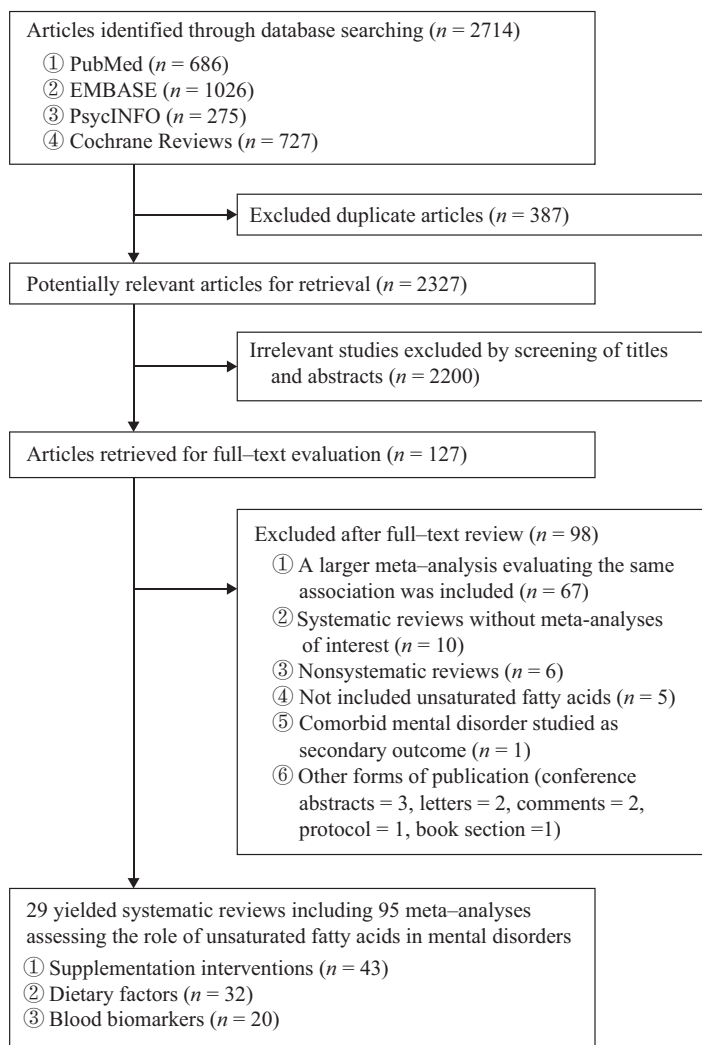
Articles identified through database searching ($n$ = 2714)
① PubMed ($n$ = 686)
② EMBASE ($n$ = 1026)
③ PsycINFO ($n$ = 275)
④ Cochrane Reviews ($n$ = 727)

Excluded duplicate articles ($n$ = 387)

Potentially relevant articles for retrieval ($n$ = 2327)

Irrelevant studies excluded by screening of titles and abstracts ($n$ = 2200)

Articles retrieved for full–text evaluation ($n$ = 127)

Excluded after full–text review ($n$ = 98)
① A larger meta–analysis evaluating the same association was included ($n$ = 67)
② Systematic reviews without meta-analyses of interest ($n$ = 10)
③ Nonsystematic reviews ($n$ = 6)
④ Not included unsaturated fatty acids ($n$ = 5)
⑤ Comorbid mental disorder studied as secondary outcome ($n$ = 1)
⑥ Other forms of publication (conference abstracts = 3, letters = 2, comments = 2, protocol = 1, book section =1)

29 yielded systematic reviews including 95 meta–analyses assessing the role of unsaturated fatty acids in mental disorders
① Supplementation interventions ($n$ = 43)
② Dietary factors ($n$ = 32)
③ Blood biomarkers ($n$ = 20)